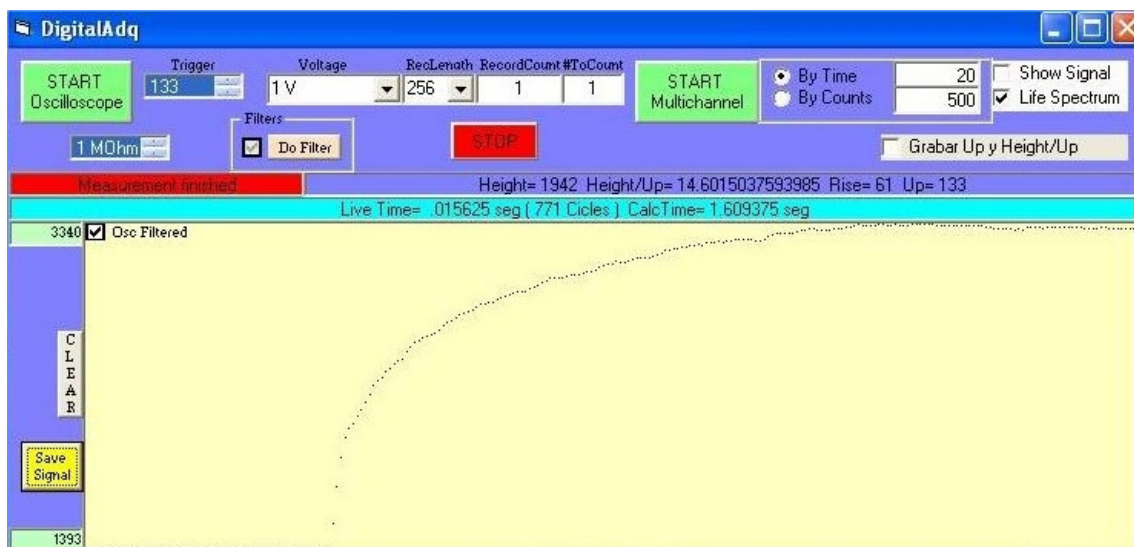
DigitalAdq

START Oscilloscope

Trigger
133

Voltage
1 V

RecLength
256

RecordCount
1

#ToCount
1

START Multichannel

By Time
20

By Counts
500

Show Signal

Life Spectrum

1 MOhm

Filters

Do Filter

STOP

Grabar Up y Height/Up

Measurement finished

Height= 1942 Height/Up= 14.6015037593985 Rise= 61 Up= 133

Live Time= .015625 seg ( 771 Cicles ) CalcTime= 1.609375 seg

3340

Osc Filtered

C L E A R

Save Signal

1393